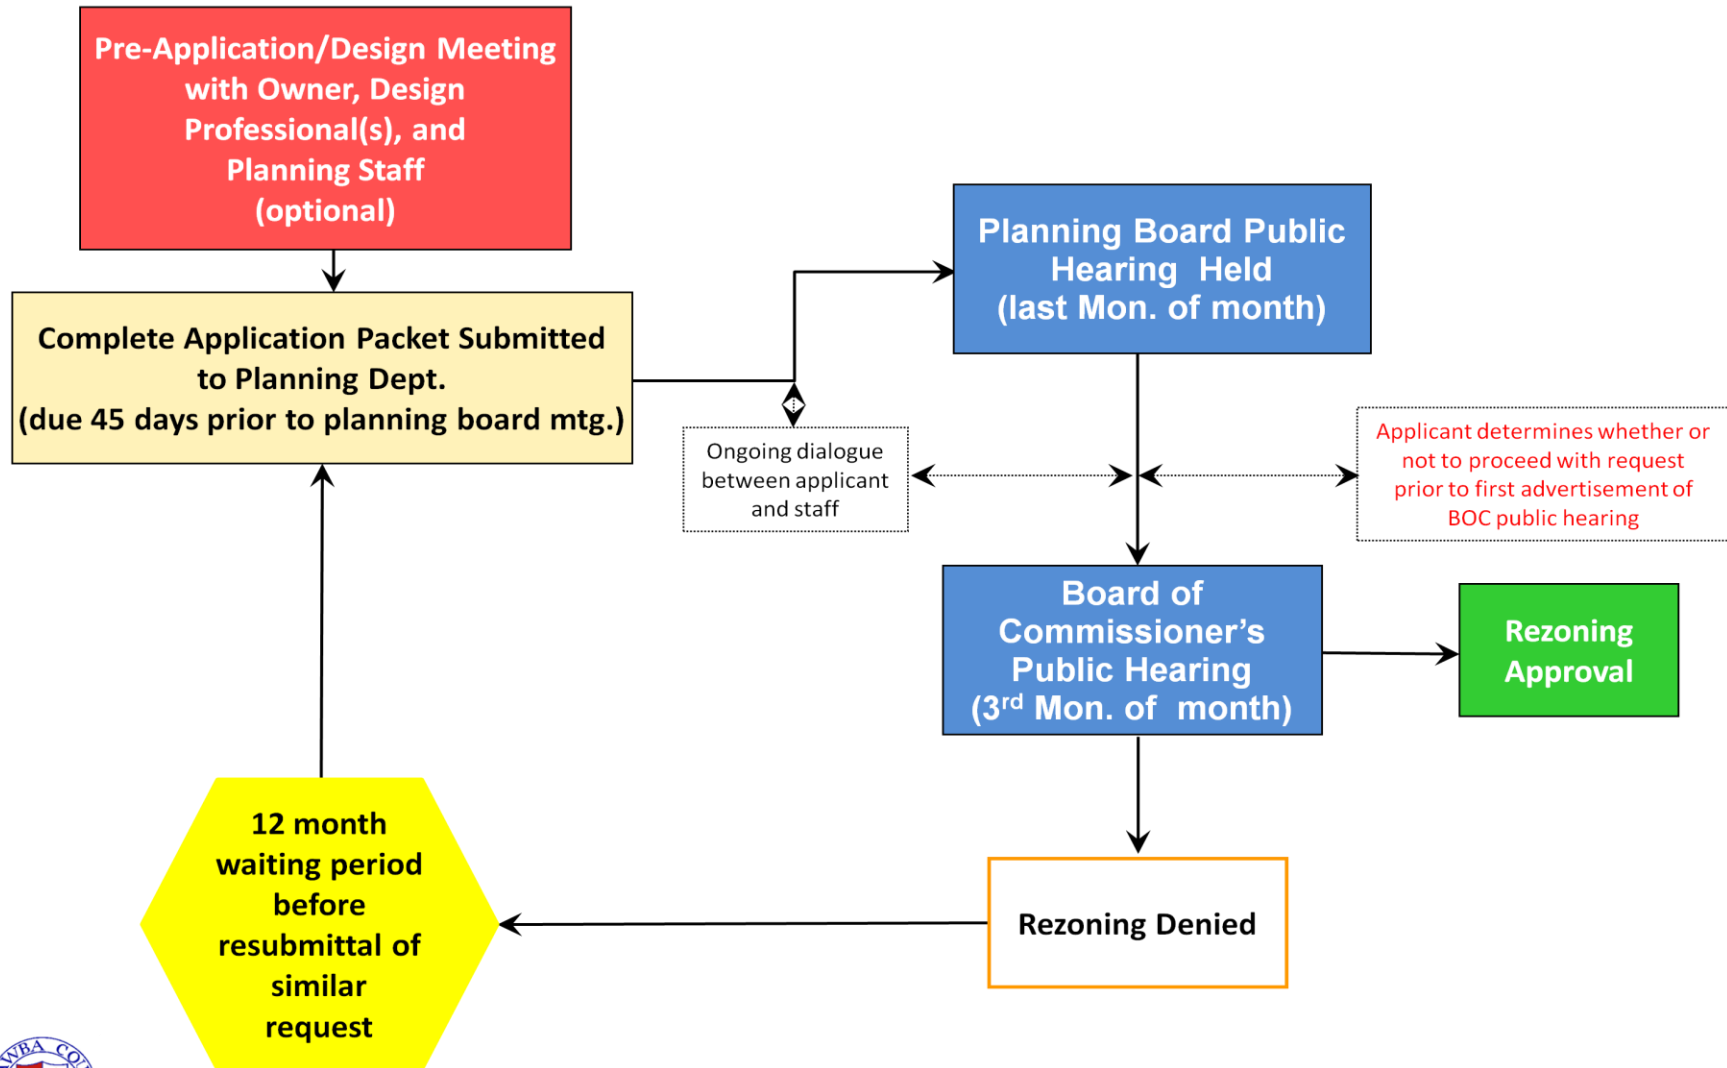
Pre-Application/Design Meeting with Owner, Design Professional(s), and Planning Staff (optional)

Complete Application Packet Submitted to Planning Dept. (due 45 days prior to planning board mtg.)

Planning Board Public Hearing Held (last Mon. of month)

Ongoing dialogue between applicant and staff

Applicant determines whether or not to proceed with request prior to first advertisement of BOC public hearing

Board of Commissioner's Public Hearing ($3^{rd}$ Mon. of month)

Rezoning Approval

Rezoning Denied

12 month waiting period before resubmittal of similar request

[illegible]